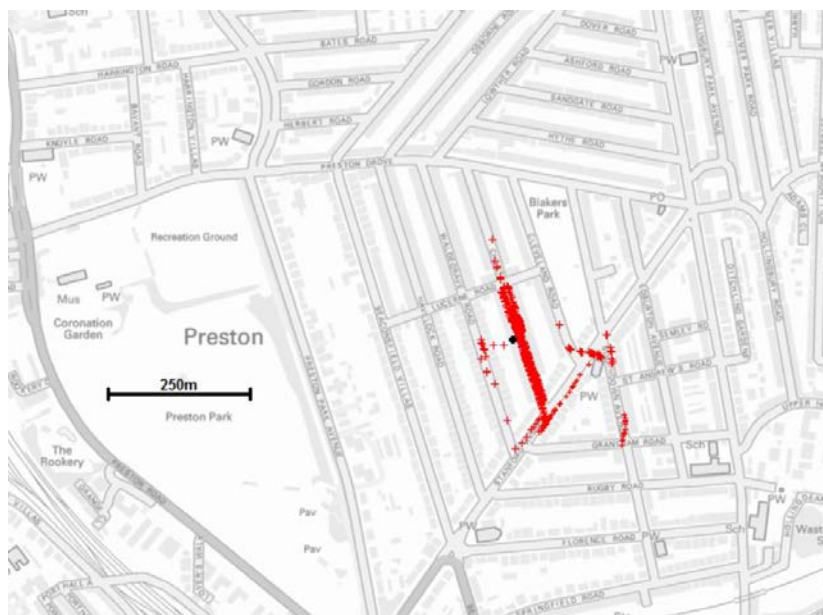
Sch
BATES ROAD
DOVER ROAD
HARRINGTON ROAD
GORDON ROAD
ASHFORD ROAD
PW
HERBERT ROAD
SANDGATE ROAD
PW
KNOYLE ROAD
HYTHE ROAD
PW
PRESTON DROVE
PO
Blakers Park
Recreation Ground
Mus
PW
Coronation Garden
Preston
SEMLEY RD
250m
ST ANDREW'S ROAD
Preston Park
PW
The Rookery
PRESTON ROAD
GRANTHAM ROAD
Sch
RUGBY ROAD
PW
Pav
Pav
PW
FLORENCE ROAD
PW
Sch
SPRINGFIELD ROAD